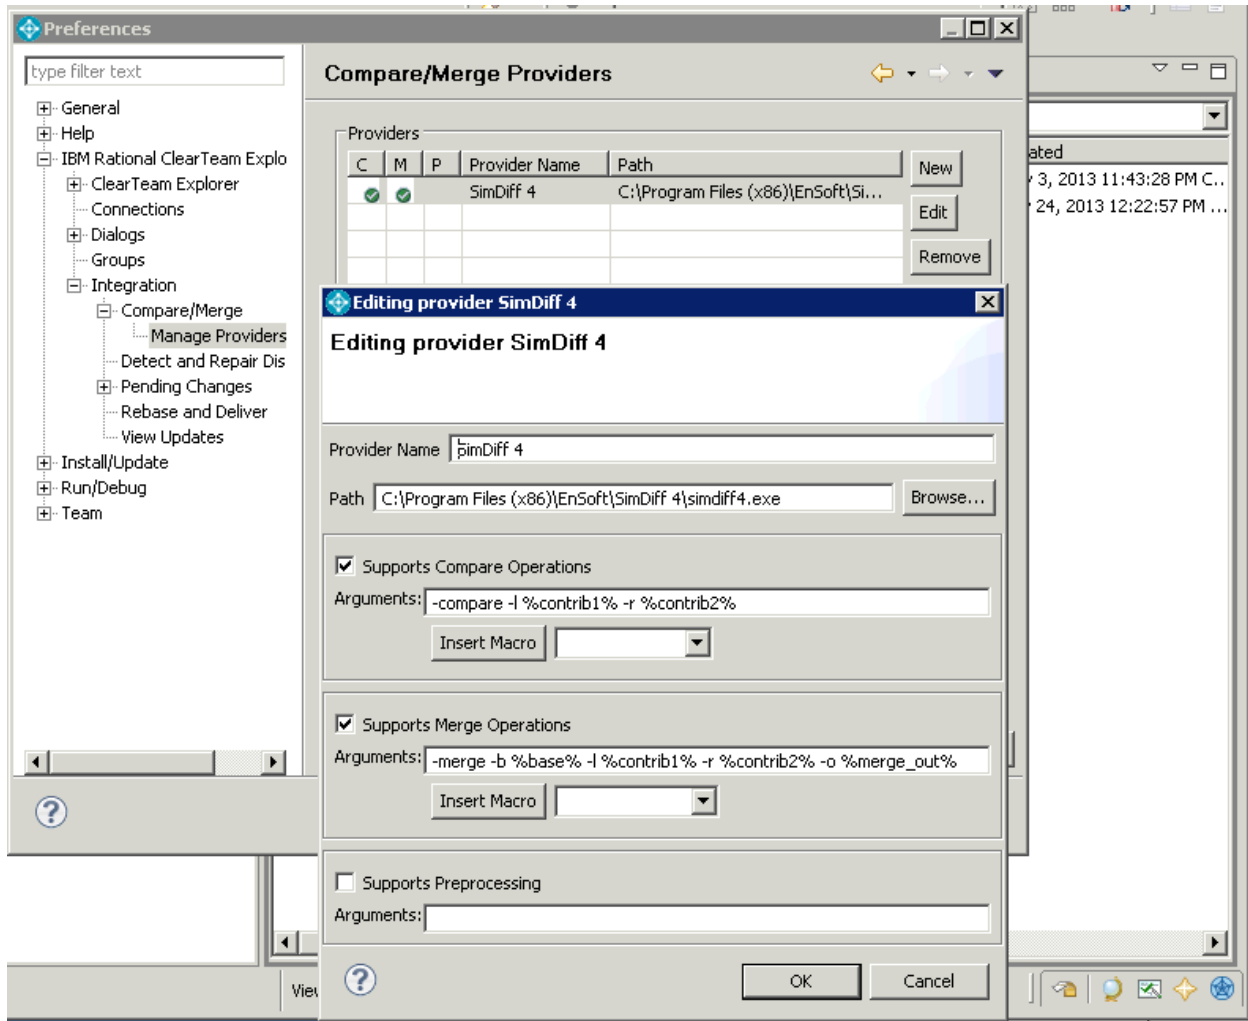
Preferences

type filter text

General
Help
IBM Rational ClearTeam Explo
ClearTeam Explorer
Connections
Dialogs
Groups
Integration
Compare/Merge
Manage Providers
Detect and Repair Dis
Pending Changes
Rebase and Deliver
View Updates
Install/Update
Run/Debug
Team

Compare/Merge Providers

Providers

| C | M | P | Provider Name | Path |
|---|---|---|---|---|
| | | | SimDiff 4 | C:\Program Files (x86)\EnSoft\Si... |

New
Edit
Remove

ated
3, 2013 11:43:28 PM C...
24, 2013 12:22:57 PM ...

Editing provider SimDiff 4

Editing provider SimDiff 4

Provider Name SimDiff 4

Path C:\Program Files (x86)\EnSoft\SimDiff 4\simdiff4.exe Browse...

Supports Compare Operations
Arguments: -compare -l %contrib1% -r %contrib2%
Insert Macro

Supports Merge Operations
Arguments: -merge -b %base% -l %contrib1% -r %contrib2% -o %merge_out%
Insert Macro

Supports Preprocessing
Arguments:

OK Cancel

Viev